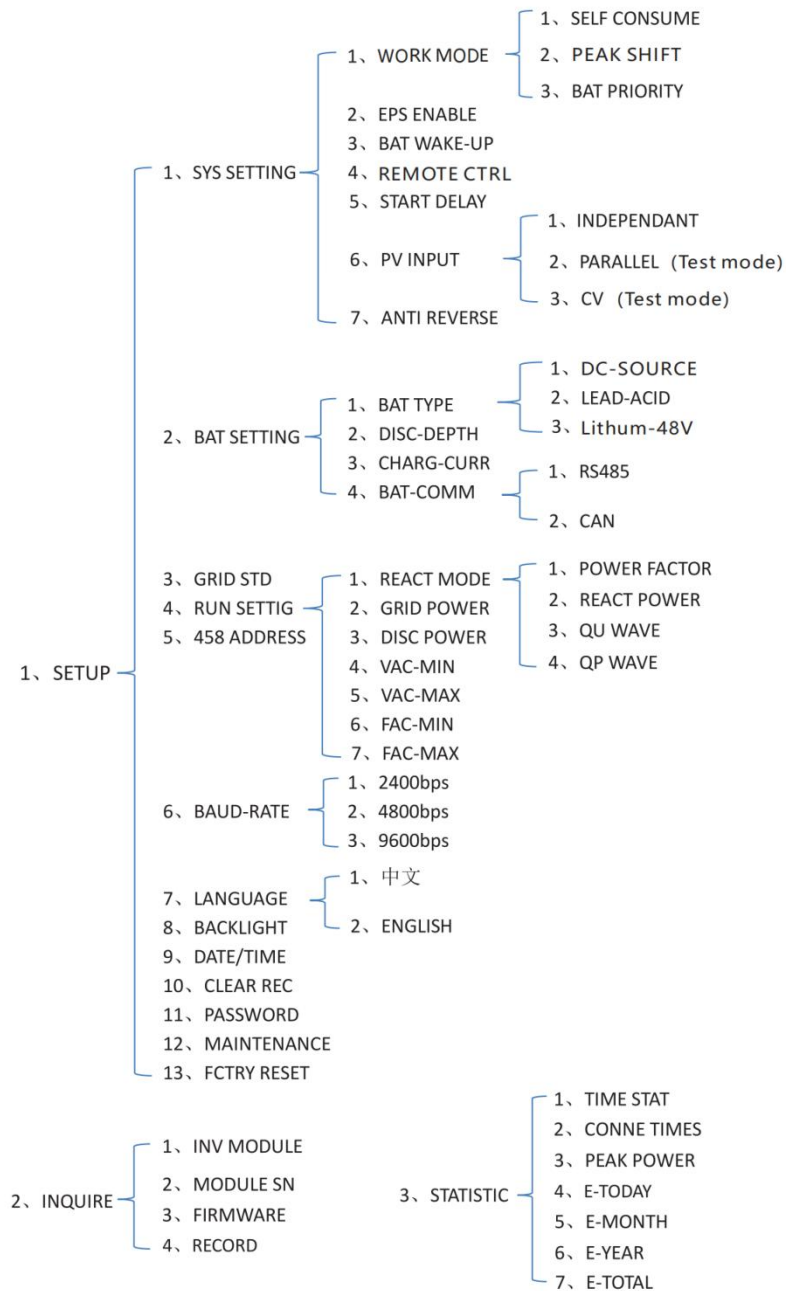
1、SETUP

1、SYS SETTING

1、WORK MODE
1、SELF CONSUME
2、PEAK SHIFT
3、BAT PRIORITY
2、EPS ENABLE
3、BAT WAKE-UP
4、REMOTE CTRL
5、START DELAY
6、PV INPUT
1、INDEPENDANT
2、PARALLEL（Test mode)
3、CV（Test mode)
7、ANTI REVERSE

2、BAT SETTING

1、BAT TYPE
1、DC-SOURCE
2、LEAD-ACID
3、Lithum-48V
2、DISC-DEPTH
3、CHARG-CURR
4、BAT-COMM
1、RS485
2、CAN

3、GRID STD
4、RUN SETTIG
1、REACT MODE
1、POWER FACTOR
2、REACT POWER
3、QU WAVE
4、QP WAVE
2、GRID POWER
3、DISC POWER
4、VAC-MIN
5、VAC-MAX
6、FAC-MIN
7、FAC-MAX
5、458 ADDRESS

6、BAUD-RATE
1、2400bps
2、4800bps
3、9600bps

7、LANGUAGE
1、中文
2、ENGLISH
8、BACKLIGHT
9、DATE/TIME
10、CLEAR REC
11、PASSWORD
12、MAINTENANCE
13、FCTRY RESET

2、INQUIRE
1、INV MODULE
2、MODULE SN
3、FIRMWARE
4、RECORD

3、STATISTIC
1、TIME STAT
2、CONNE TIMES
3、PEAK POWER
4、E-TODAY
5、E-MONTH
6、E-YEAR
7、E-TOTAL